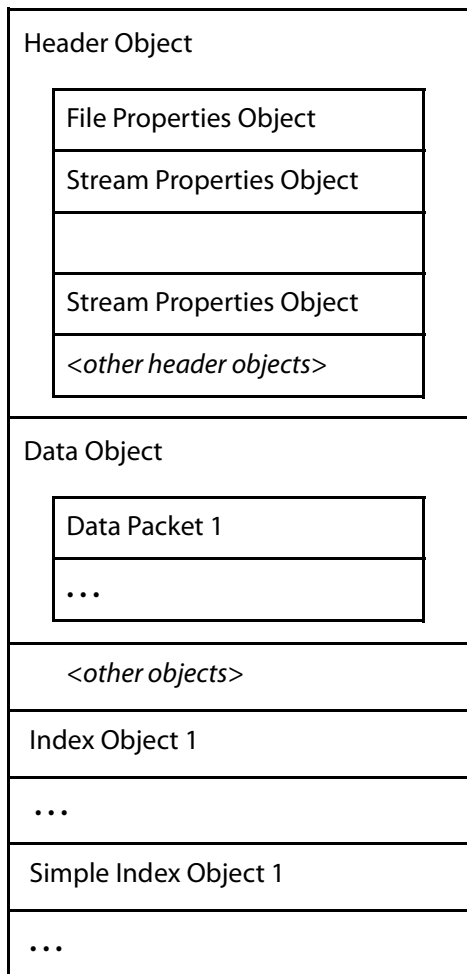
Header Object

File Properties Object

Stream Properties Object

Stream Properties Object

<other header objects>

Data Object

Data Packet 1

. . .

<other objects>

Index Object 1

. . .

Simple Index Object 1

. . .